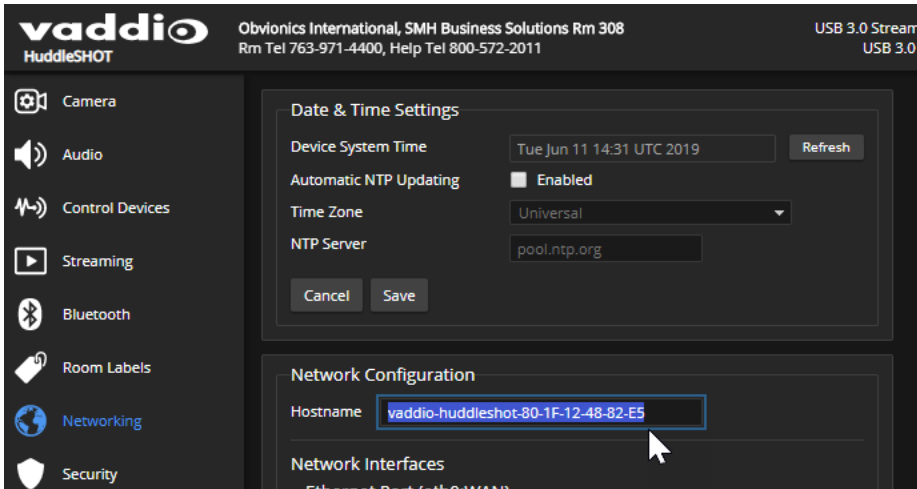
vaddio
HuddleSHOT

Obvionics International, SMH Business Solutions Rm 308
Rm Tel 763-971-4400, Help Tel 800-572-2011

USB 3.0 Stream
USB 3.0

Camera
Audio
Control Devices
Streaming
Bluetooth
Room Labels
Networking
Security

Date & Time Settings

Device System Time
Tue Jun 11 14:31 UTC 2019
Refresh
Automatic NTP Updating
Enabled
Time Zone
Universal
NTP Server
pool.ntp.org
Cancel
Save

Network Configuration

Hostname
vaddio-huddleshot-80-1F-12-48-82-E5

Network Interfaces

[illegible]